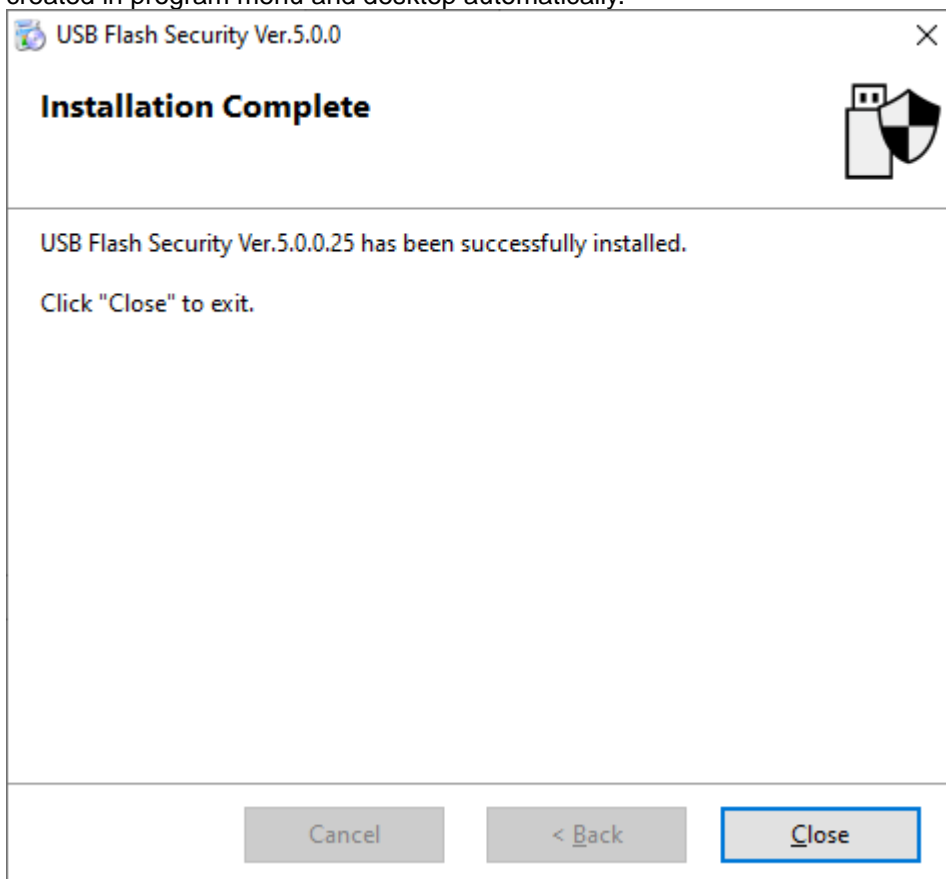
created in program menu and desktop automatically.

USB Flash Security Ver.5.0.0

×

Installation Complete

USB Flash Security Ver.5.0.0.25 has been successfully installed.

Click "Close" to exit.

Cancel

< Back

Close